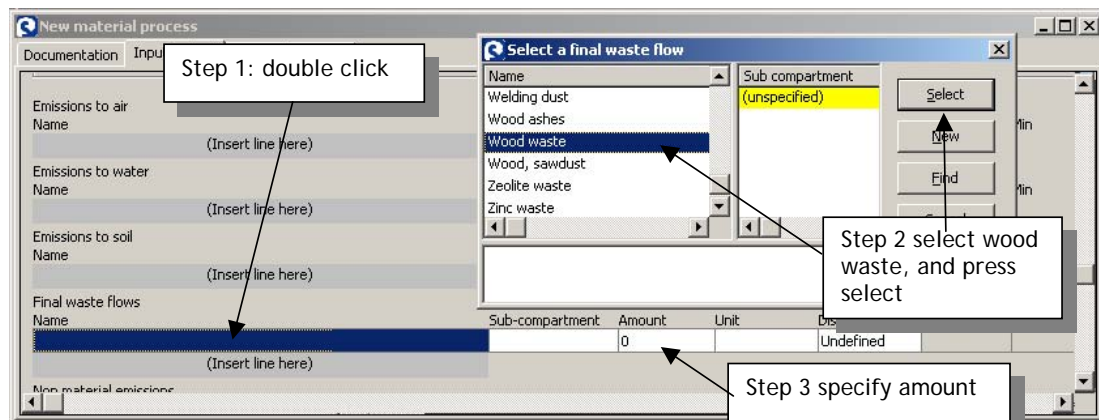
New material process

Documentation Inpu

Step 1: double click

Emissions to air
Name
(Insert line here)

Emissions to water
Name
(Insert line here)

Emissions to soil
Name
(Insert line here)

Final waste flows
Name
(Insert line here)

Non material emissions

Select a final waste flow

| Name | Sub compartment |
|---|---|
| Welding dust | (unspecified) |
| Wood ashes | |
| Wood waste | |
| Wood, sawdust | |
| Zeolite waste | |
| Zinc waste | |

Select
New
Find

Step 2 select wood waste, and press select

Min
Min

| Sub-compartment | Amount | Unit | Dis |
|---|---|---|---|
| | 0 | | Undefined |

Step 3 specify amount